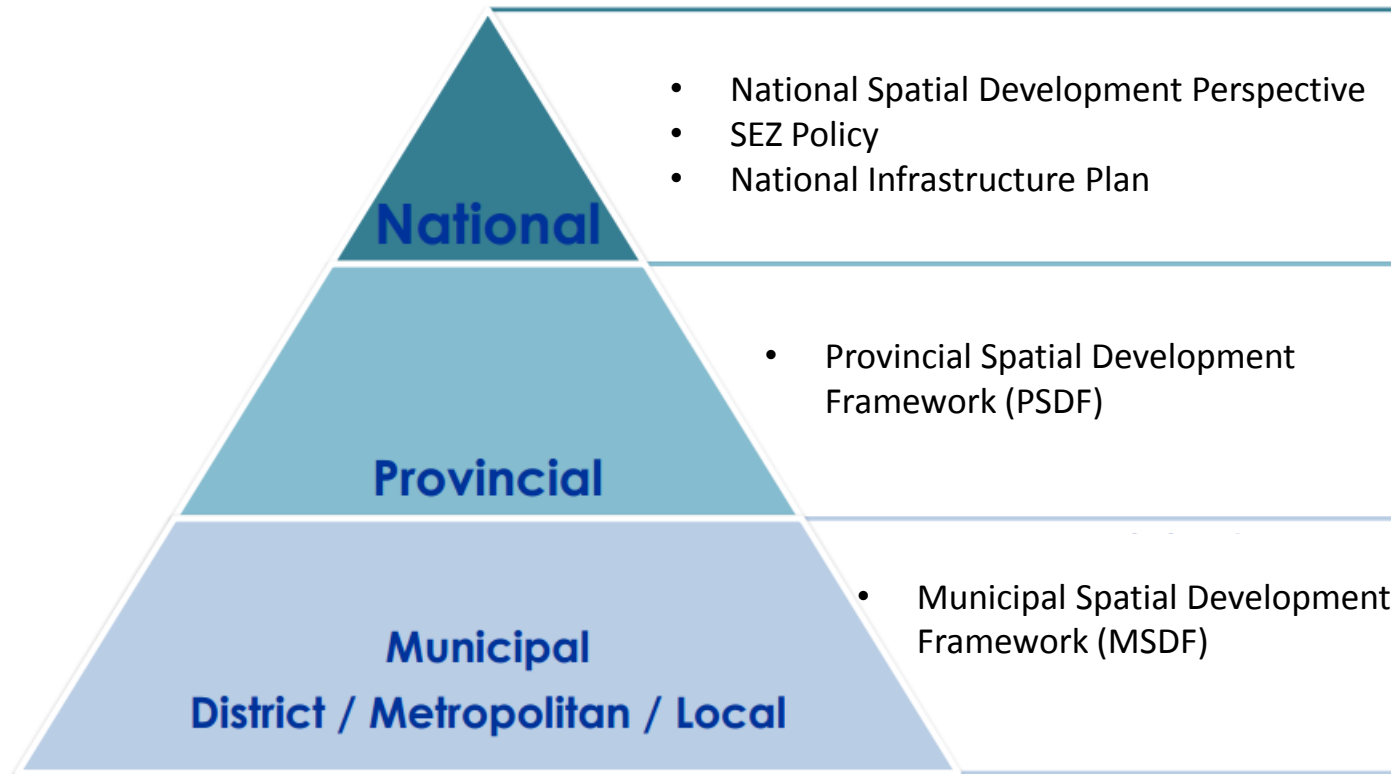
National

- National Spatial Development Perspective
- SEZ Policy
- National Infrastructure Plan

Provincial

- Provincial Spatial Development Framework (PSDF)

Municipal
District / Metropolitan / Local

- Municipal Spatial Development Framework (MSDF)